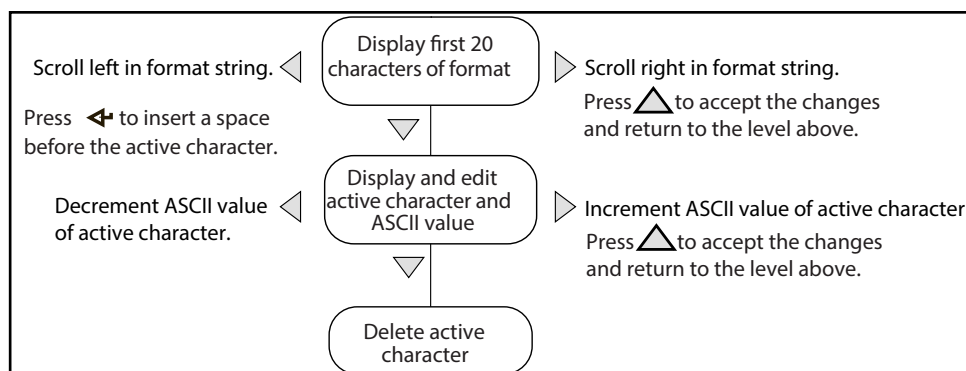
Scroll left in format string.

Display first 20 characters of format

Scroll right in format string.

Press ◄ to insert a space before the active character.

Press △ to accept the changes and return to the level above.

Decrement ASCII value of active character.

Display and edit active character and ASCII value

Increment ASCII value of active character

Press △ to accept the changes and return to the level above.

Delete active character